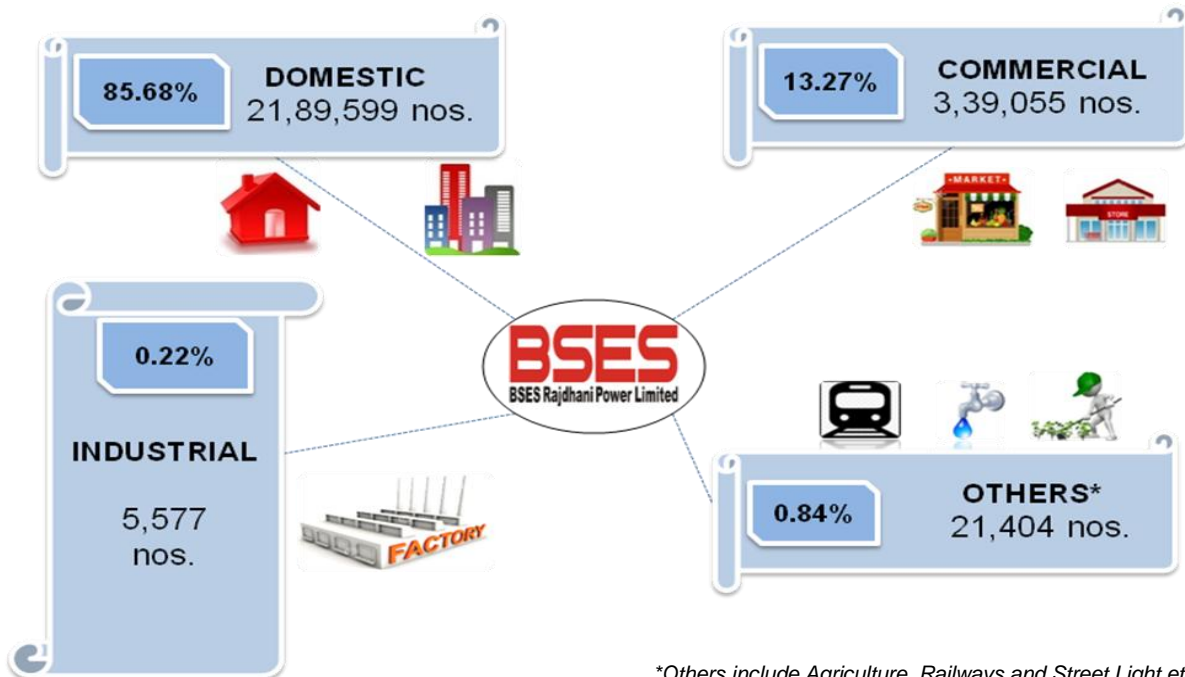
85.68% DOMESTIC 21,89,599 nos.

13.27% COMMERCIAL 3,39,055 nos.

MARKET

STORE

0.22%

INDUSTRIAL

5,577 nos.

FACTORY

BSES

BSES Rajdhani Power Limited

0.84% OTHERS* 21,404 nos.

*Others include Agriculture, Railways and Street Light et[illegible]